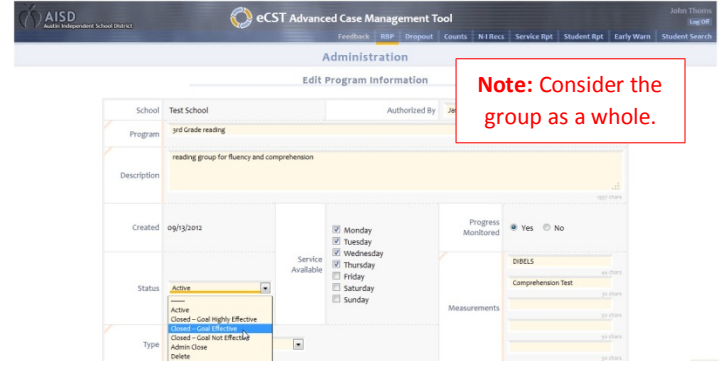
AISD
Austin Independent School District

eCST Advanced Case Management Tool

John Thoms
Log Off

Feedback RBP Dropout Counts N-I Recs Service Rpt Student Rpt Early Warn Student Search

Administration

Edit Program Information

**Note:** Consider the group as a whole.

School Test School

Authorized By Ja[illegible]

Program 3rd Grade reading

Description reading group for fluency and comprehension

Created 09/13/2012

Service Available

Monday
Tuesday
Wednesday
Thursday
Friday
Saturday
Sunday

Progress Monitored Yes No

Status Active

Active
Closed – Goal Highly Effective
Closed – Goal Effective
Closed – Goal Not Effective
Admin Close
Delete

Type

Measurements

DIBELS

Comprehension Test